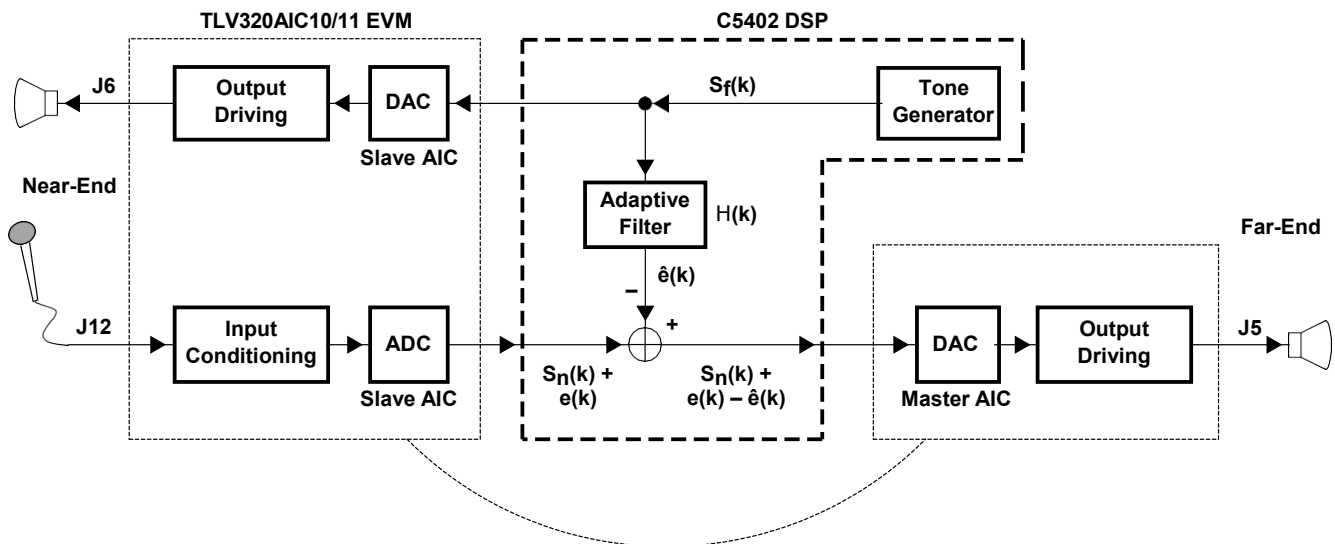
TLV320AIC10/11 EVM

C5402 DSP

J6

Output Driving

DAC

Slave AIC

$S_f(k)$

Tone Generator

Near-End

Adaptive Filter

H(k)

$\hat{e}(k)$

–

+

Far-End

J12

Input Conditioning

ADC

Slave AIC

$S_n(k)$ + e(k)

$S_n(k)$ + e(k) – $\hat{e}(k)$

DAC

Master AIC

Output Driving

J5